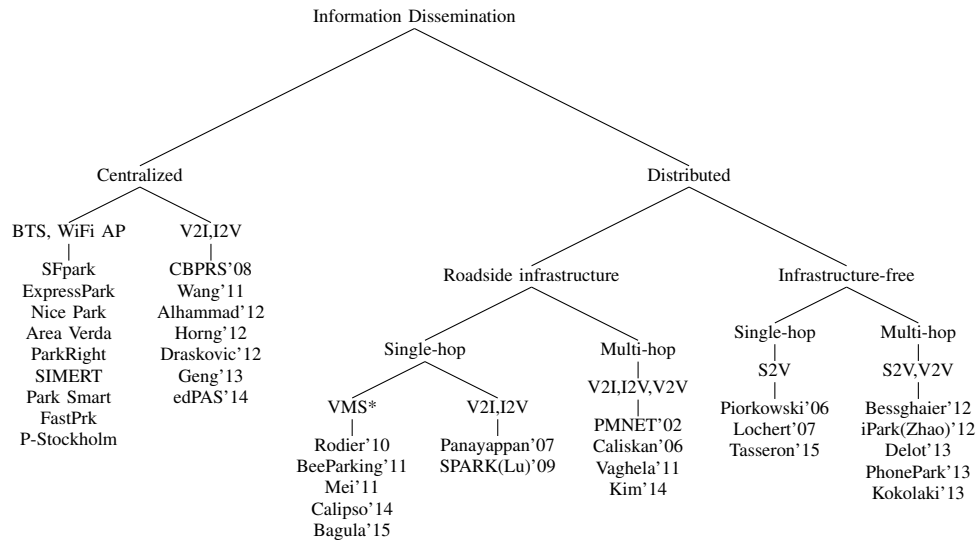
Information Dissemination

Centralized

BTS, WiFi AP
SFpark
ExpressPark
Nice Park
Area Verda
ParkRight
SIMERT
Park Smart
FastPrk
P-Stockholm

V2I,I2V
CBPRS'08
Wang'11
Alhammad'12
Horng'12
Draskovic'12
Geng'13
edPAS'14

Distributed

Roadside infrastructure

Single-hop

VMS*
Rodier'10
BeeParking'11
Mei'11
Calipso'14
Bagula'15

V2I,I2V
Panayappan'07
SPARK(Lu)'09

Multi-hop
V2I,I2V,V2V
PMNET'02
Caliskan'06
Vaghela'11
Kim'14

Infrastructure-free

Single-hop
S2V
Piorkowski'06
Lochert'07
Tasseron'15

Multi-hop
S2V,V2V
Bessghaier'12
iPark(Zhao)'12
Delot'13
PhonePark'13
Kokolaki'13